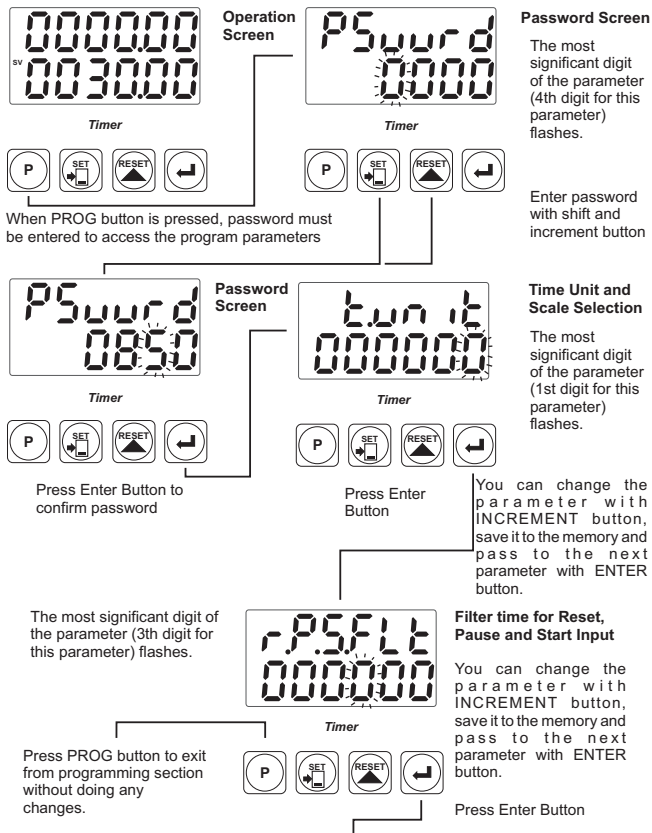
000000
SV 003000

Operation Screen

Timer

P SET RESET

When PROG button is pressed, password must be entered to access the program parameters

PSwrd
0000

Timer

P SET RESET

Password Screen

The most significant digit of the parameter (4th digit for this parameter) flashes.

Enter password with shift and increment button

PSwrd
0050

Password Screen

Timer

P SET RESET

Press Enter Button to confirm password

t.unit
000000

Timer

P SET RESET

Press Enter Button

Time Unit and Scale Selection

The most significant digit of the parameter (1st digit for this parameter) flashes.

You can change the parameter with INCREMENT button, save it to the memory and pass to the next parameter with ENTER button.

The most significant digit of the parameter (3th digit for this parameter) flashes.

r.PS.FLt
000000

Timer

Filter time for Reset, Pause and Start Input

You can change the parameter with INCREMENT button, save it to the memory and pass to the next parameter with ENTER button.

Press PROG button to exit from programming section without doing any changes.

P SET RESET

Press Enter Button